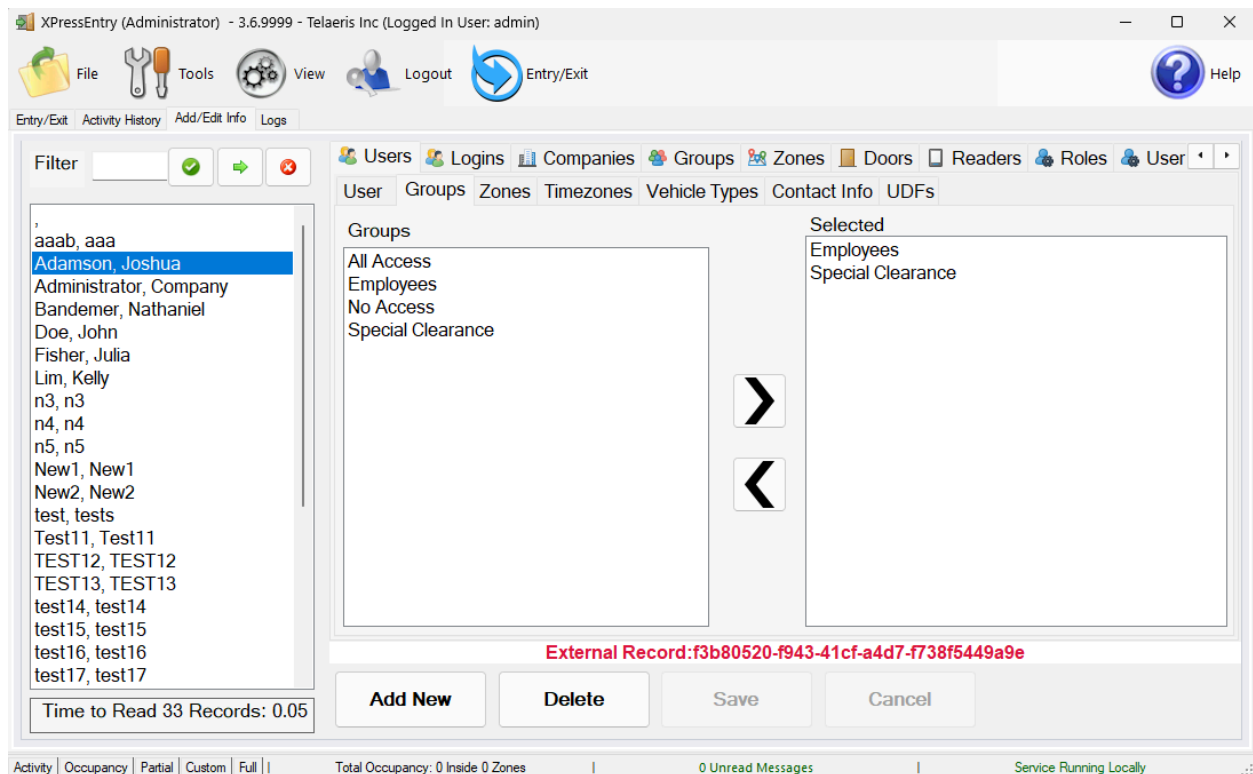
XPressEntry (Administrator) - 3.6.9999 - Telaeris Inc (Logged In User: admin)

File Tools View Logout Entry/Exit Help

Entry/Exit Activity History Add/Edit Info Logs

Filter

,
aaab, aaa
Adamson, Joshua
Administrator, Company
Bandemer, Nathaniel
Doe, John
Fisher, Julia
Lim, Kelly
n3, n3
n4, n4
n5, n5
New1, New1
New2, New2
test, tests
Test11, Test11
TEST12, TEST12
TEST13, TEST13
test14, test14
test15, test15
test16, test16
test17, test17

Time to Read 33 Records: 0.05

Users Logins Companies Groups Zones Doors Readers Roles User

User Groups Zones Timezones Vehicle Types Contact Info UDFs

Groups
All Access
Employees
No Access
Special Clearance

Selected
Employees
Special Clearance

External Record:f3b80520-f943-41cf-a4d7-f738f5449a9e

Add New Delete Save Cancel

Activity | Occupancy | Partial | Custom | Full | Total Occupancy: 0 Inside 0 Zones | 0 Unread Messages | Service Running Locally